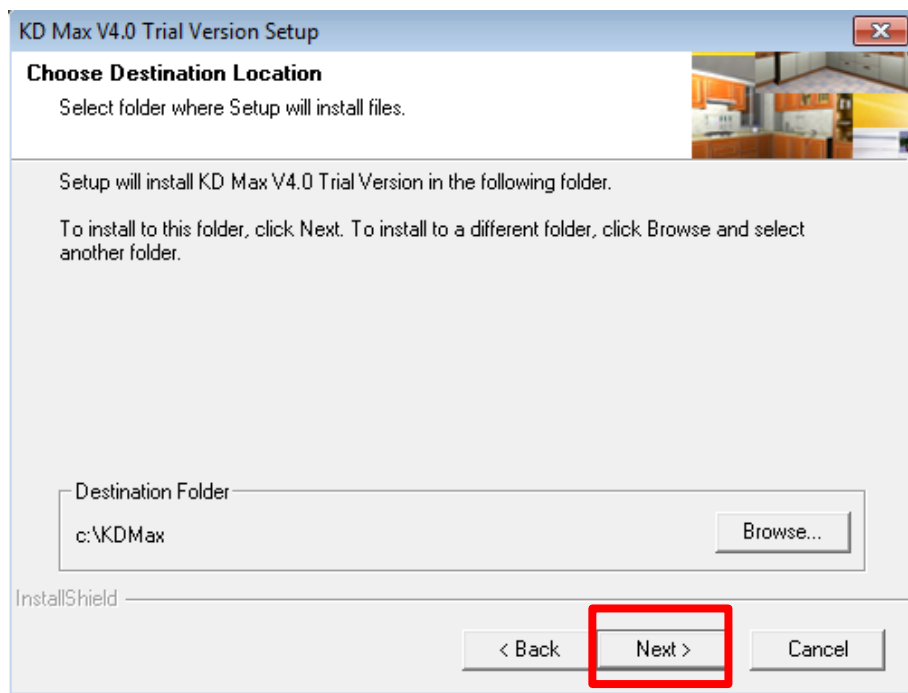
KD Max V4.0 Trial Version Setup

Choose Destination Location

Select folder where Setup will install files.

Setup will install KD Max V4.0 Trial Version in the following folder.

To install to this folder, click Next. To install to a different folder, click Browse and select another folder.

Destination Folder

c:\KDMax

Browse...

InstallShield

< Back

Next >

Cancel